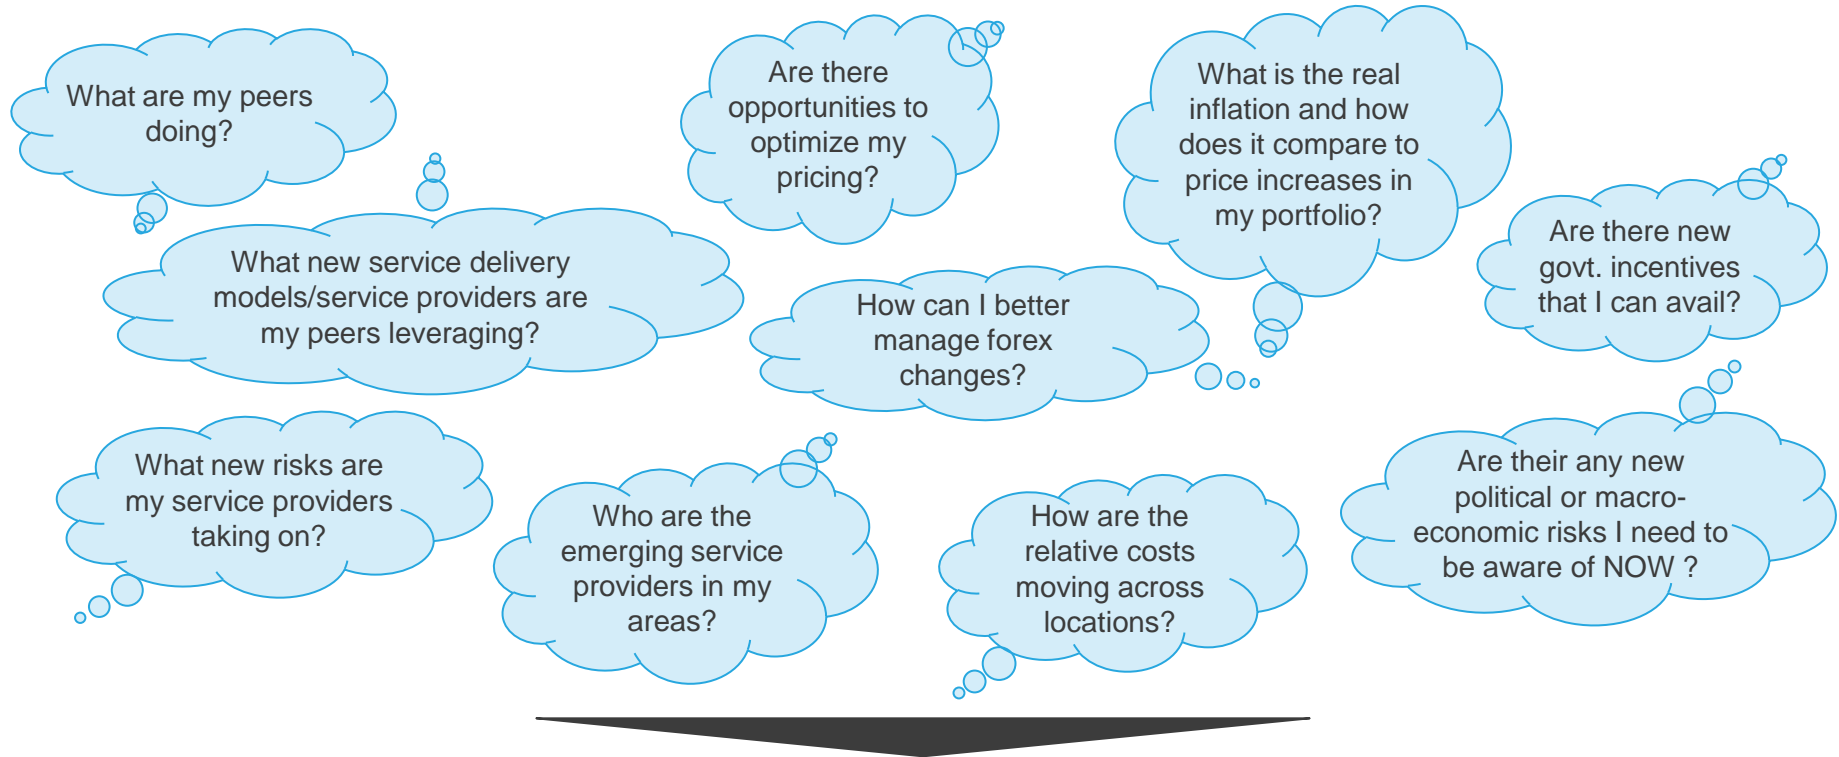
What are my peers doing?

Are there opportunities to optimize my pricing?

What is the real inflation and how does it compare to price increases in my portfolio?

What new service delivery models/service providers are my peers leveraging?

How can I better manage forex changes?

Are there new govt. incentives that I can avail?

What new risks are my service providers taking on?

Who are the emerging service providers in my areas?

How are the relative costs moving across locations?

Are their any new political or macro-economic risks I need to be aware of NOW ?